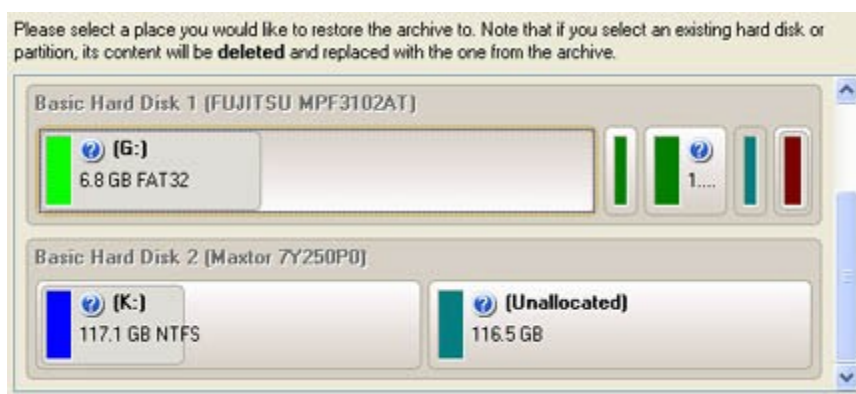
Please select a place you would like to restore the archive to. Note that if you select an existing hard disk or partition, its content will be **deleted** and replaced with the one from the archive.

Basic Hard Disk 1 (FUJITSU MPF3102AT)

(G:)
6.8 GB FAT32

1....

Basic Hard Disk 2 (Maxtor 7Y250P0)

(K:)
117.1 GB NTFS

(Unallocated)
116.5 GB